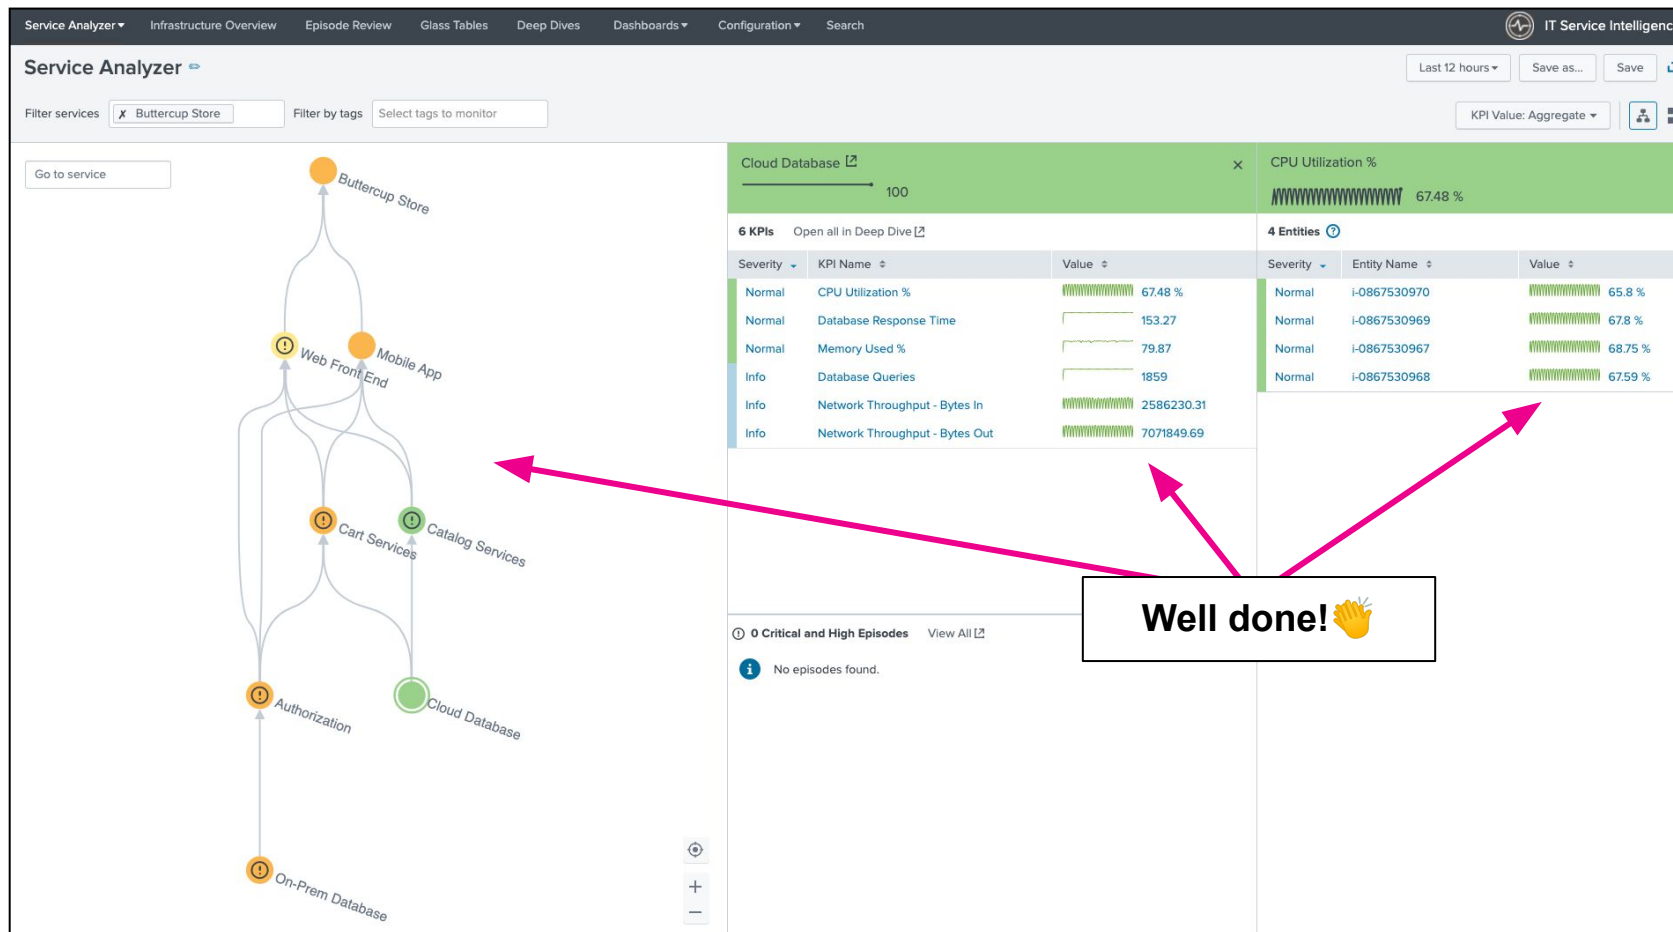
Service Analyzer ▾ Infrastructure Overview Episode Review Glass Tables Deep Dives Dashboards ▾ Configuration ▾ Search

IT Service Intelligenc

Service Analyzer

Last 12 hours ▾ Save as... Save

Filter services ✗ Buttercup Store Filter by tags Select tags to monitor

KPI Value: Aggregate ▾

Go to service

Buttercup Store

Web Front End

Mobile App

Cart Services

Catalog Services

Authorization

Cloud Database

On-Prem Database

Cloud Database

100

6 KPIs Open all in Deep Dive

| Severity | KPI Name | Value |
|---|---|---|
| Normal | CPU Utilization % | 67.48 % |
| Normal | Database Response Time | 153.27 |
| Normal | Memory Used % | 79.87 |
| Info | Database Queries | 1859 |
| Info | Network Throughput - Bytes In | 2586230.31 |
| Info | Network Throughput - Bytes Out | 7071849.69 |

CPU Utilization %

67.48 %

4 Entities

| Severity | Entity Name | Value |
|---|---|---|
| Normal | i-0867530970 | 65.8 % |
| Normal | i-0867530969 | 67.8 % |
| Normal | i-0867530967 | 68.75 % |
| Normal | i-0867530968 | 67.59 % |

0 Critical and High Episodes View All

No episodes found.

Well done!👏